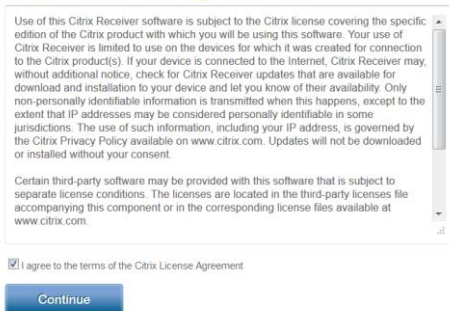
Use of this Citrix Receiver software is subject to the Citrix license covering the specific edition of the Citrix product with which you will be using this software. Your use of Citrix Receiver is limited to use on the devices for which it was created for connection to the Citrix product(s). If your device is connected to the Internet, Citrix Receiver may, without additional notice, check for Citrix Receiver updates that are available for download and installation to your device and let you know of their availability. Only non-personally identifiable information is transmitted when this happens, except to the extent that IP addresses may be considered personally identifiable in some jurisdictions. The use of such information, including your IP address, is governed by the Citrix Privacy Policy available on www.citrix.com. Updates will not be downloaded or installed without your consent.

Certain third-party software may be provided with this software that is subject to separate license conditions. The licenses are located in the third-party licenses file accompanying this component or in the corresponding license files available at www.citrix.com.

I agree to the terms of the Citrix License Agreement

Continue